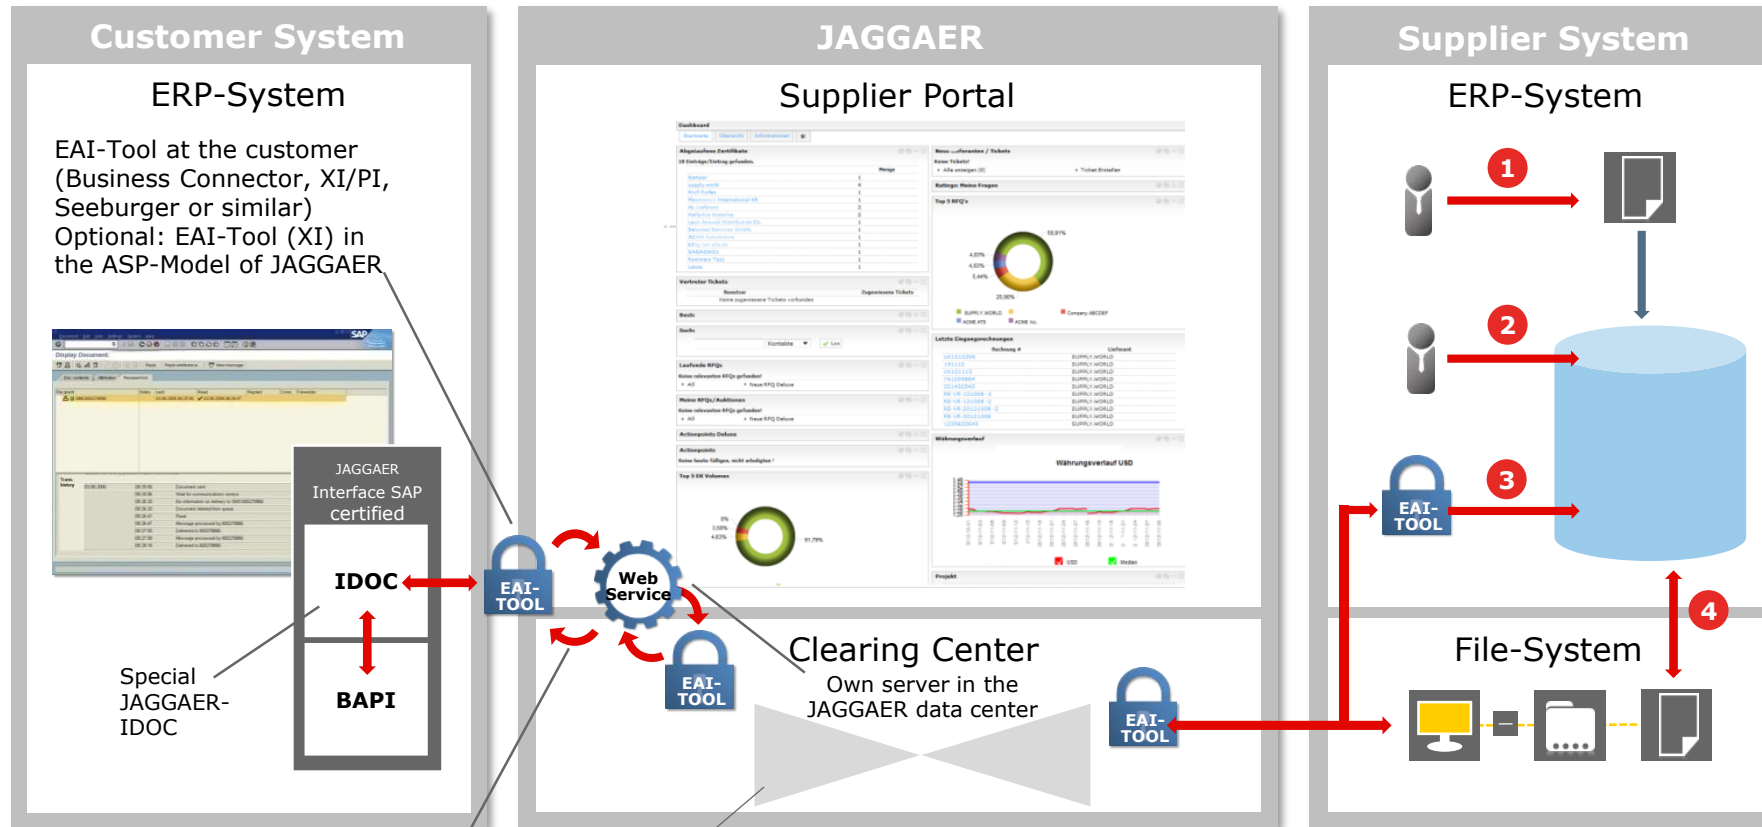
Customer System

ERP-System

EAI-Tool at the customer (Business Connector, XI/PI, Seeburger or similar)
Optional: EAI-Tool (XI) in the ASP-Model of JAGGAER

JAGGAER Interface SAP certified

IDOC

BAPI

Special JAGGAER-IDOC

EAI-TOOL

JAGGAER

Supplier Portal

Web Service

EAI-TOOL

Clearing Center
Own server in the JAGGAER data center

EAI-TOOL

Supplier System

ERP-System

1

2

3

EAI-TOOL

4

File-System